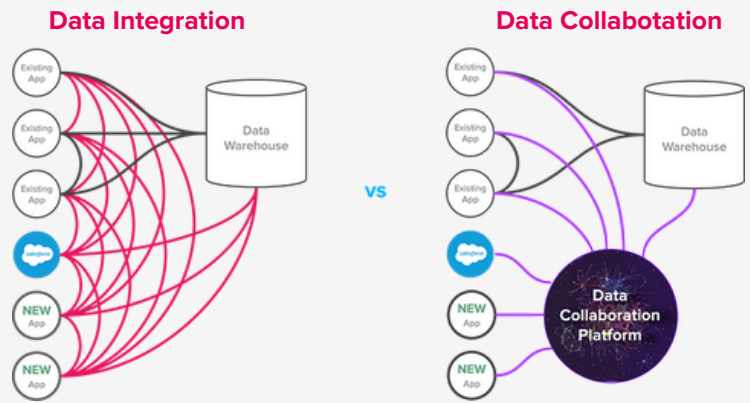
Data Integration

Existing App

Existing App

Existing App

salesforce

NEW App

NEW App

Data Warehouse

VS

Data Collabotation

Existing App

Existing App

Existing App

salesforce

NEW App

NEW App

Data Warehouse

Data Collaboration Platform